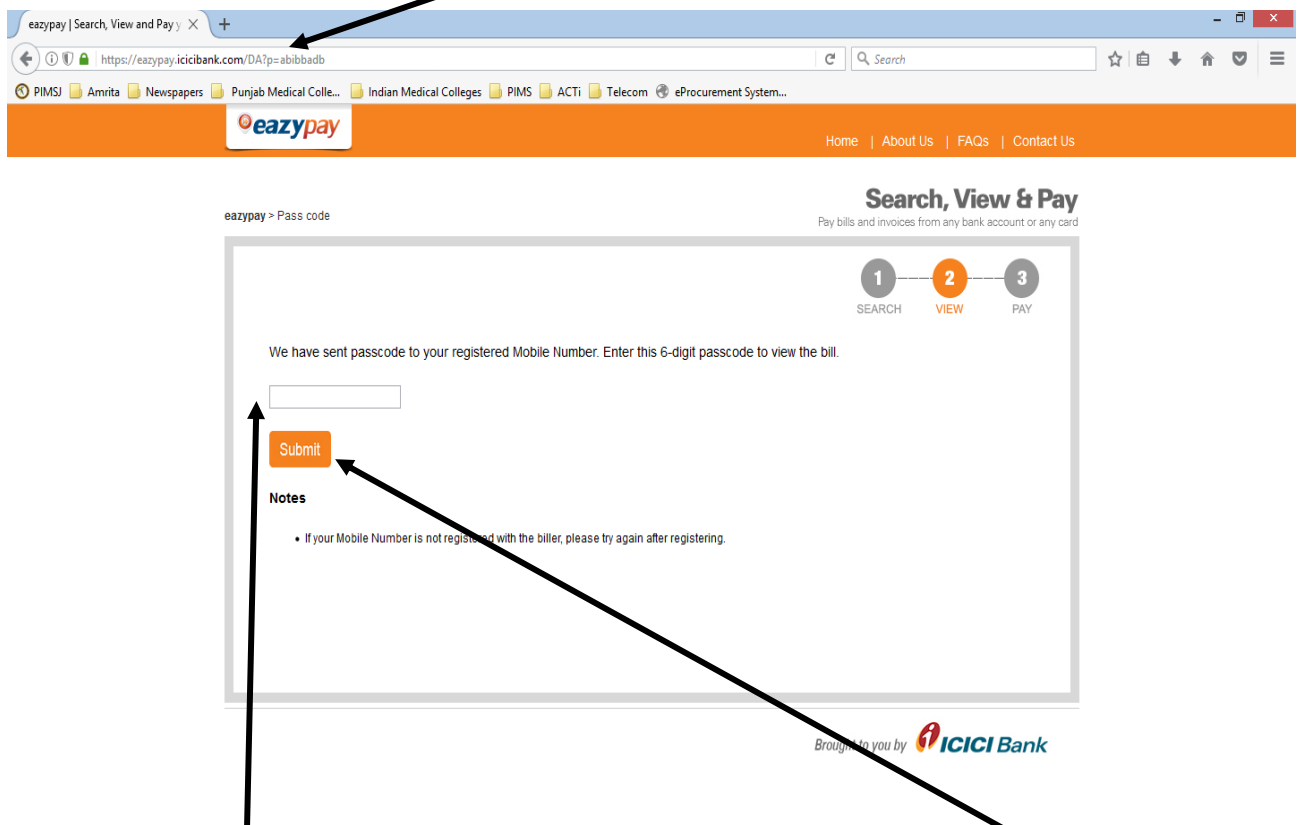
eazypay | Search, View and Pay y ×

https://eazypay.icicibank.com/DA?p=abibbadb

Search

PIMSJ   Amrita   Newspapers   Punjab Medical Colle...   Indian Medical Colleges   PIMS   ACTi   Telecom   eProcurement System...

eazypay

Home | About Us | FAQs | Contact Us

eazypay > Pass code

Search, View & Pay
Pay bills and invoices from any bank account or any card

1 SEARCH   2 VIEW   3 PAY

We have sent passcode to your registered Mobile Number. Enter this 6-digit passcode to view the bill.

Submit

Notes

• If your Mobile Number is not registe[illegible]d with the biller, please try again after registering.

Brought to you by ICICI Bank